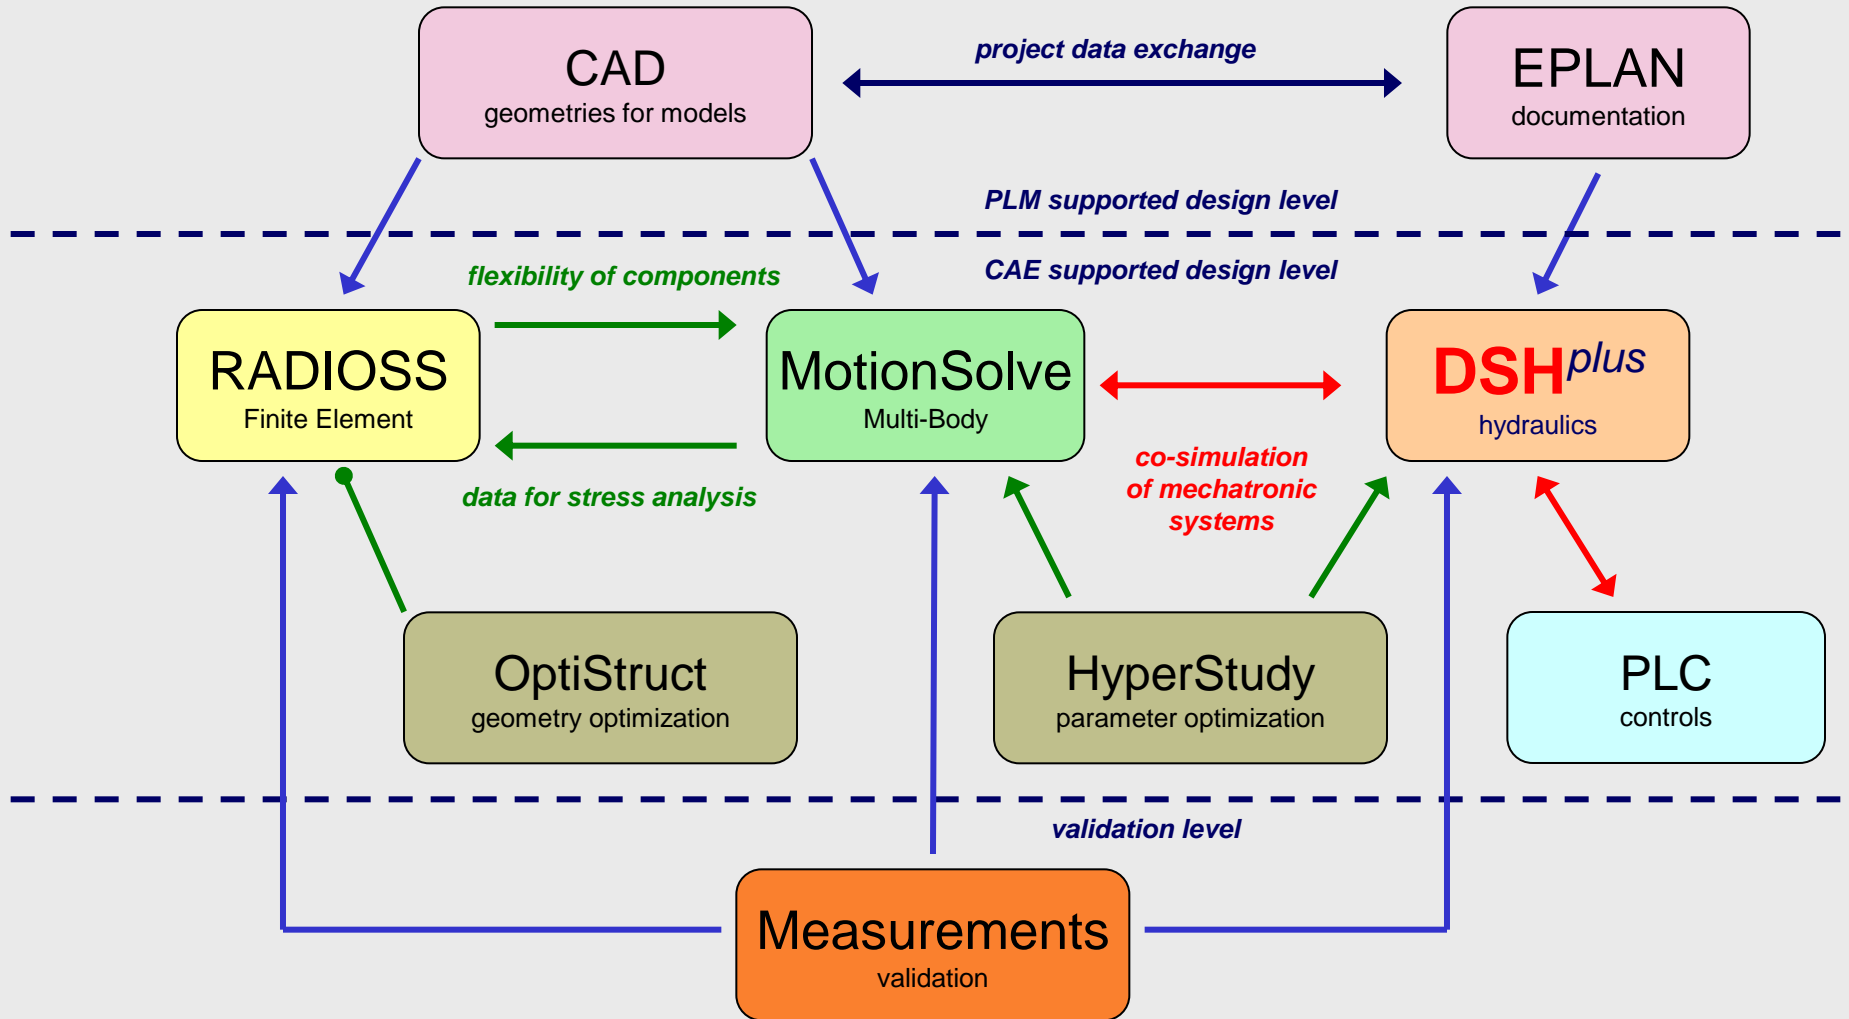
CAD
geometries for models

project data exchange

EPLAN
documentation

PLM supported design level

CAE supported design level

flexibility of components

RADIOSS
Finite Element

MotionSolve
Multi-Body

DSH$^{plus}$
hydraulics

data for stress analysis

co-simulation of mechatronic systems

OptiStruct
geometry optimization

HyperStudy
parameter optimization

PLC
controls

validation level

Measurements
validation